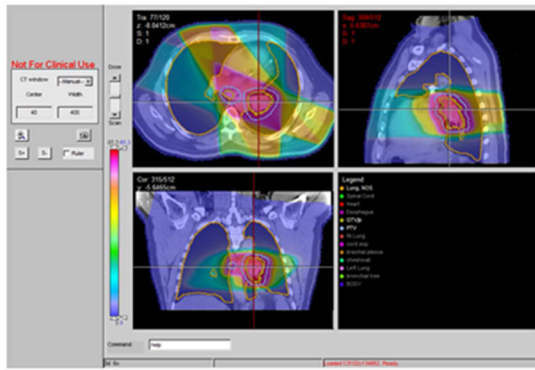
Not For Clinical Use

CT window --Manual--

Center Width

40 400

S+ S- Ruler

Dose

Scan

Tra: 77/120
z: -8.0412cm
S: 1
D: 1

Sag: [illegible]
x: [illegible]
S: 1
D: 1

Cor: 315/512
y: -5.6445cm

Legend
Lung, NOS
Spinal Cord
Heart
Esophagus
GTV
PTV
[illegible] Lung
cord exp
brachial plexus
chestwall
Left Lung
bronchial tree
BODY

Command: help

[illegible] Ready